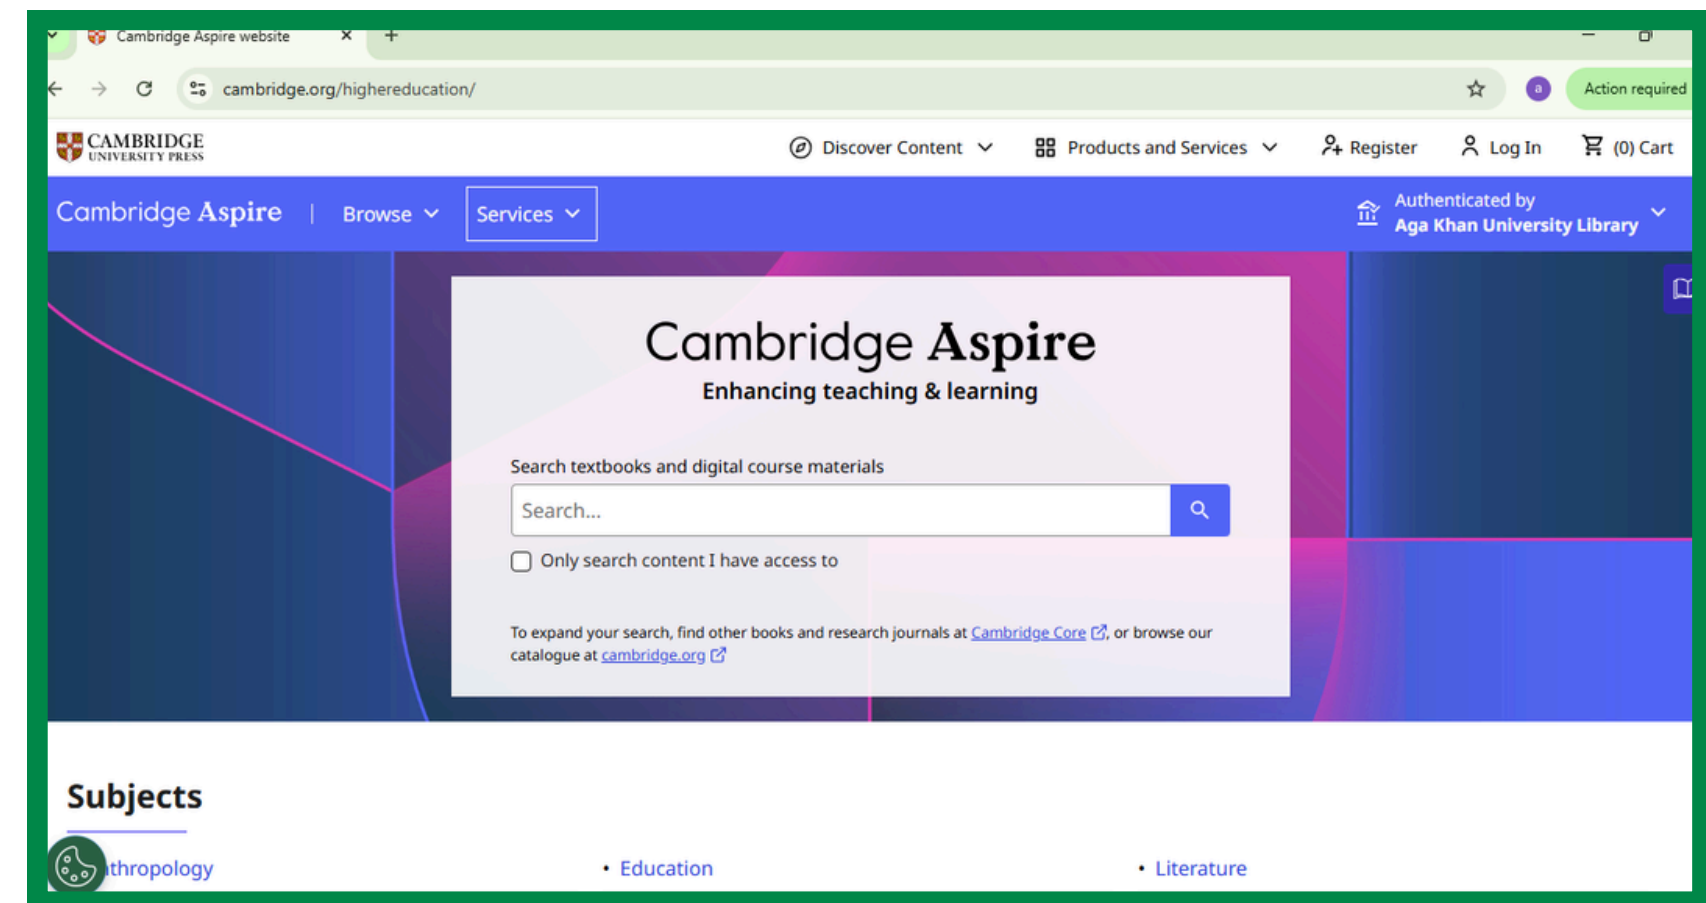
Cambridge Aspire website ×

cambridge.org/highereducation/

a Action required

CAMBRIDGE UNIVERSITY PRESS

Discover Content Products and Services Register Log In (0) Cart

Cambridge Aspire | Browse Services

Authenticated by Aga Khan University Library

Cambridge Aspire
Enhancing teaching & learning

Search textbooks and digital course materials

Search...

Only search content I have access to

To expand your search, find other books and research journals at Cambridge Core, or browse our catalogue at cambridge.org

Subjects

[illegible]thropology • Education • Literature